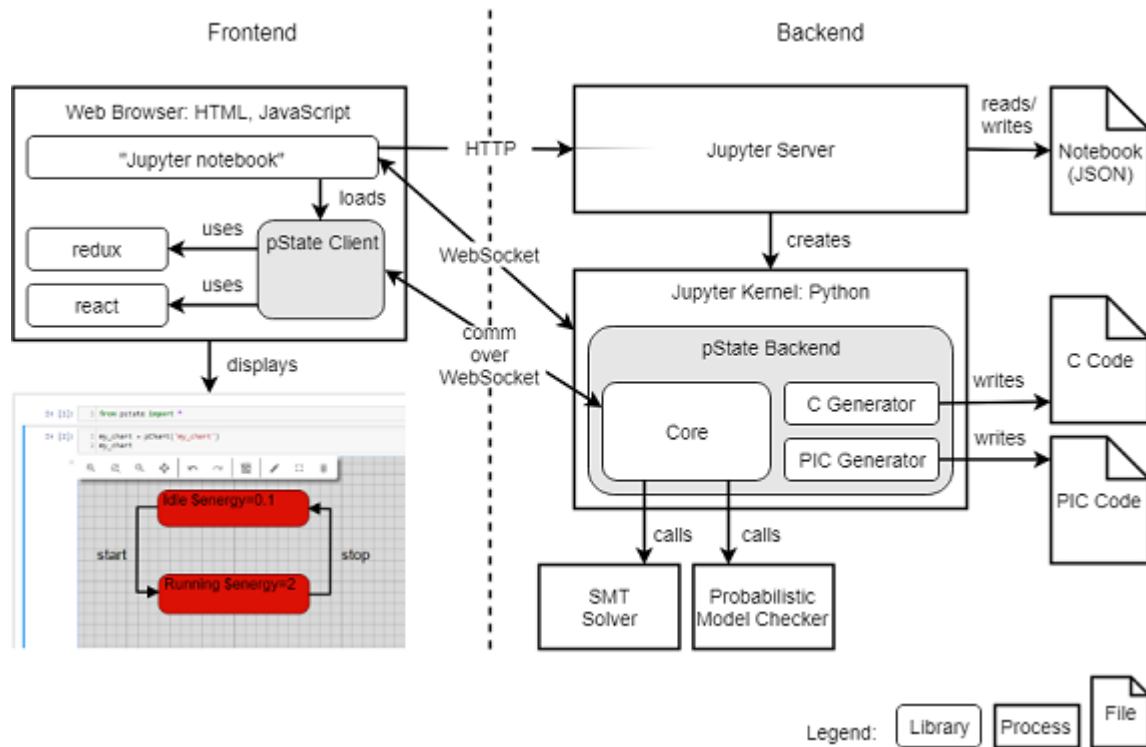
Frontend

Backend

Web Browser: HTML, JavaScript

"Jupyter notebook"

loads

uses

redux

pState Client

uses

react

displays

In [1]: from pstate import *

In [2]: my_chart = pChart("my_chart")
my_chart

Idle $energy=0.1

start

stop

Running $energy=2

HTTP

WebSocket

comm over WebSocket

Jupyter Server

reads/ writes

Notebook (JSON)

creates

Jupyter Kernel: Python

pState Backend

Core

C Generator

PIC Generator

writes

writes

C Code

PIC Code

calls

calls

SMT Solver

Probabilistic Model Checker

Legend:

Library

Process

File